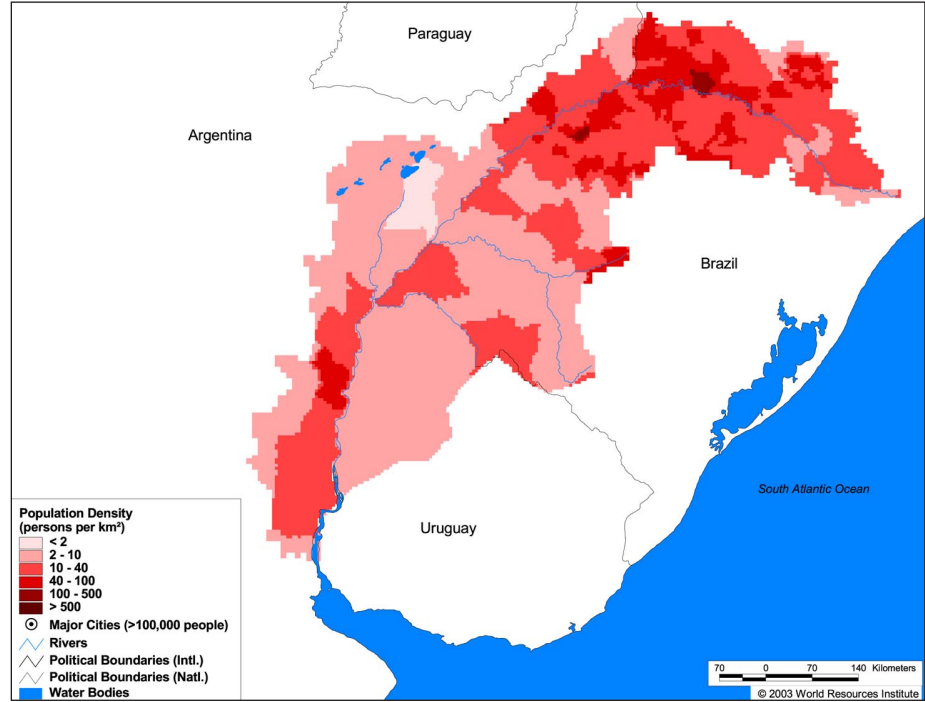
Paraguay

Argentina

Brazil

South Atlantic Ocean

Uruguay

Population Density (persons per km²)
< 2
2 - 10
10 - 40
40 - 100
100 - 500
> 500
Major Cities (>100,000 people)
Rivers
Political Boundaries (Intl.)
Political Boundaries (Natl.)
Water Bodies

70 0 70 140 Kilometers

© 2003 World Resources Institute